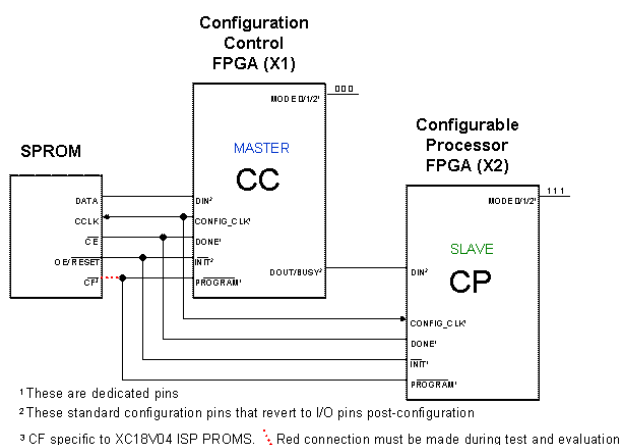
Configuration Control FPGA (X1)

000

MODE 0/1/2¹

MASTER

CC

SPROM

DATA

CCLK

$\overline{CE}$

OE/$\overline{RESET}$

$\overline{CF}^3$

DIN²

CONFIG_CLK¹

DONE¹

$\overline{INIT}^2$

$\overline{PROGRAM}^1$

DOUT/BUSY²

Configurable Processor FPGA (X2)

111

MODE 0/1/2¹

SLAVE

CP

DIN²

CONFIG_CLK¹

DONE¹

$\overline{INIT}^1$

$\overline{PROGRAM}^1$

¹These are dedicated pins

²These standard configuration pins that revert to I/O pins post-configuration

³CF specific to XC18V04 ISP PROMS. Red connection must be made during test and evaluation